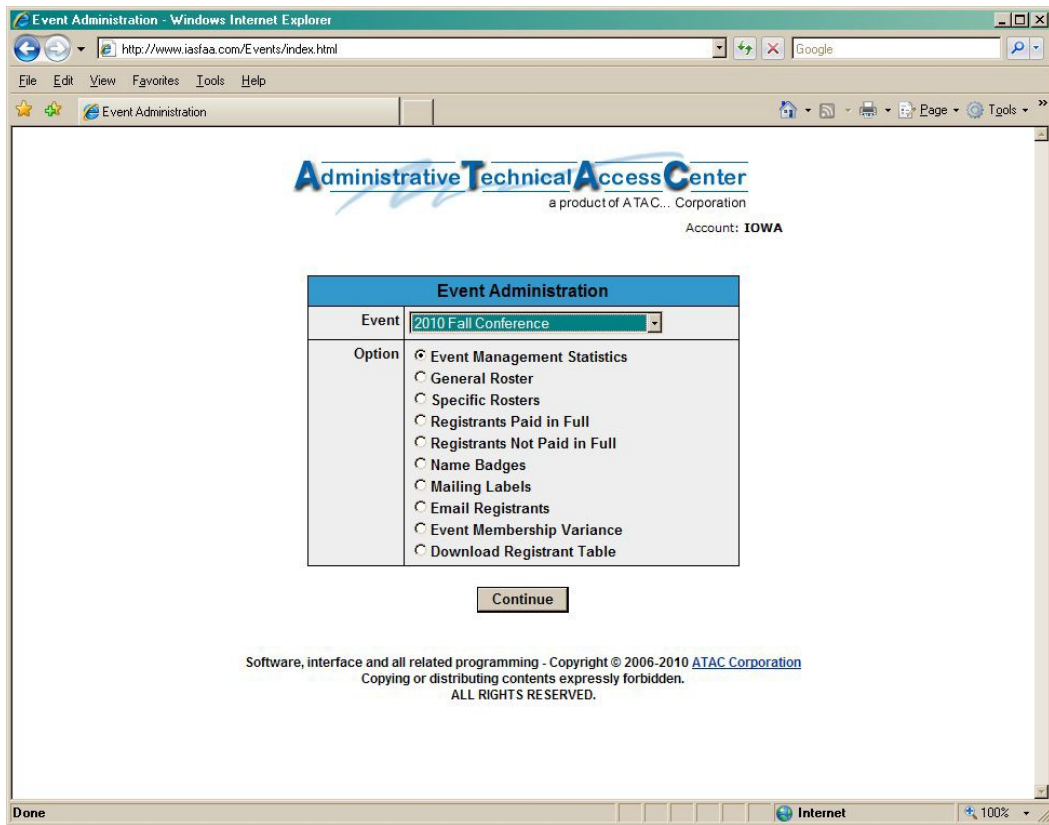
Event Administration - Windows Internet Explorer

http://www.iasfaa.com/Events/index.html

Google

File Edit View Favorites Tools Help

Event Administration

Page Tools

Administrative Technical Access Center
a product of ATAC... Corporation

Account: IOWA

| Event Administration | |
|---|---|
| Event | 2010 Fall Conference |
| Option | Event Management Statistics<br>General Roster<br>Specific Rosters<br>Registrants Paid in Full<br>Registrants Not Paid in Full<br>Name Badges<br>Mailing Labels<br>Email Registrants<br>Event Membership Variance<br>Download Registrant Table |

Continue

Software, interface and all related programming - Copyright © 2006-2010 ATAC Corporation
Copying or distributing contents expressly forbidden.
ALL RIGHTS RESERVED.

Done

Internet

100%